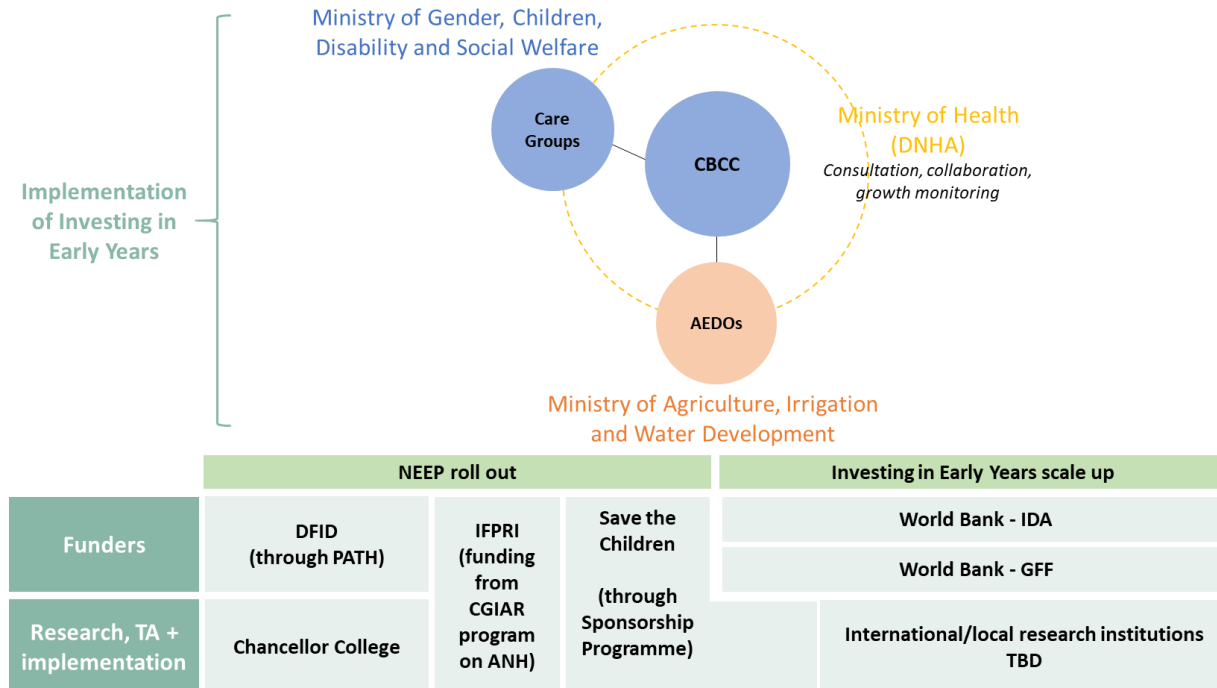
Ministry of Gender, Children, Disability and Social Welfare

Care Groups

CBCC

Ministry of Health (DNHA)

Consultation, collaboration, growth monitoring

Implementation of Investing in Early Years

AEDOs

Ministry of Agriculture, Irrigation and Water Development

| | NEEP roll out | | | Investing in Early Years scale up |
|---|---|---|---|---|
| Funders | DFID (through PATH) | IFPRI (funding from CGIAR program on ANH) | Save the Children (through Sponsorship Programme) | World Bank - IDA |
| | | | | World Bank - GFF |
| Research, TA + implementation | Chancellor College | | | International/local research institutions TBD |